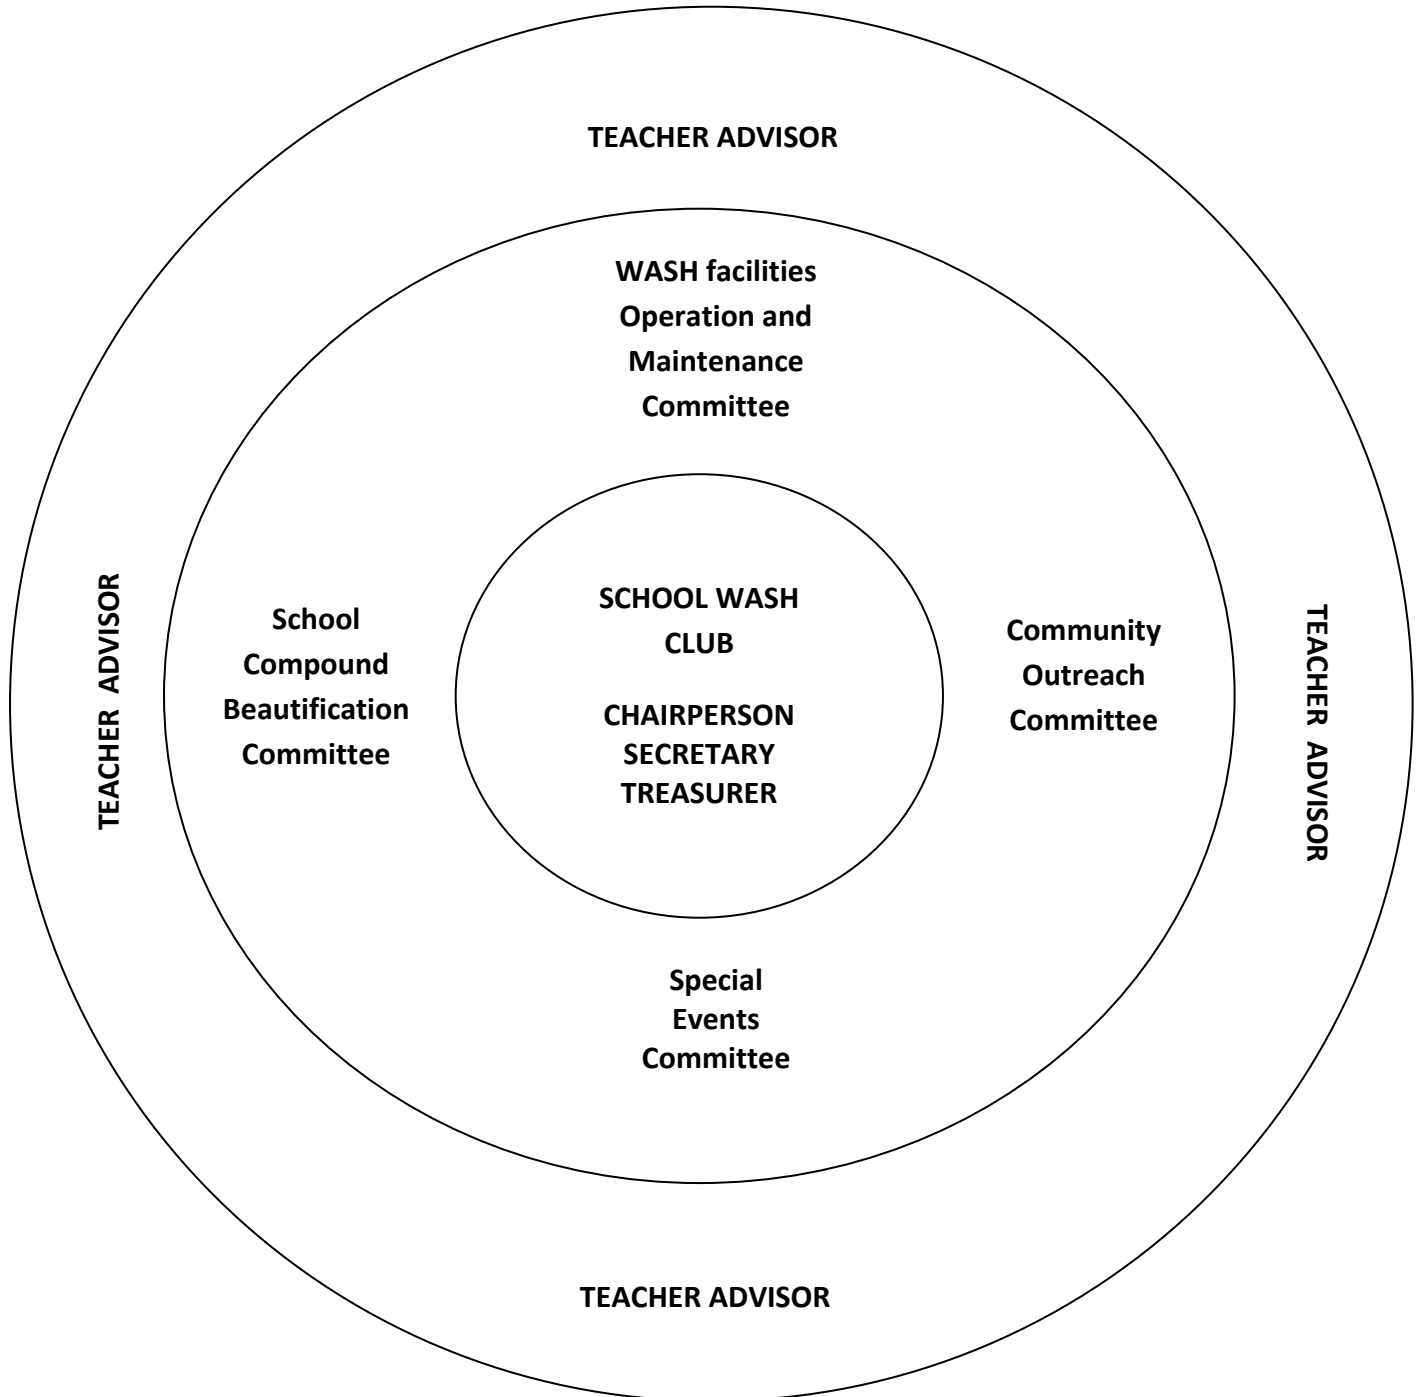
TEACHER ADVISOR

WASH facilities Operation and Maintenance Committee

TEACHER ADVISOR

School Compound Beautification Committee

SCHOOL WASH CLUB

CHAIRPERSON
SECRETARY
TREASURER

Community Outreach Committee

TEACHER ADVISOR

Special Events Committee

TEACHER ADVISOR